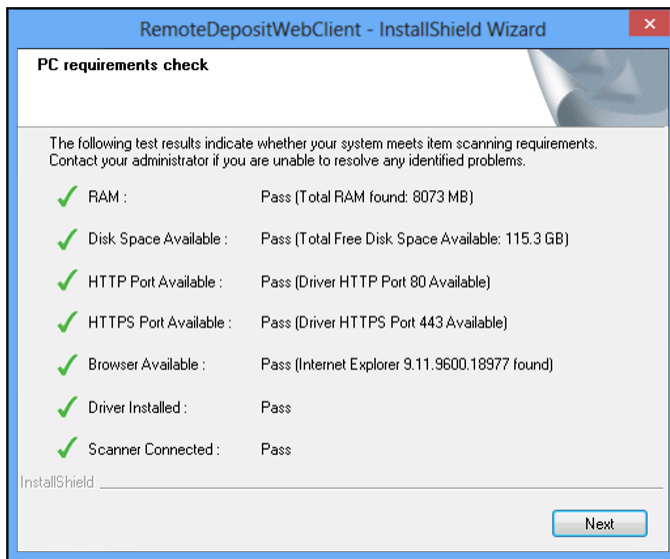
RemoteDepositWebClient - InstallShield Wizard

PC requirements check

The following test results indicate whether your system meets item scanning requirements. Contact your administrator if you are unable to resolve any identified problems.

| RAM : | Pass (Total RAM found: 8073 MB) |
|---|---|
| Disk Space Available : | Pass (Total Free Disk Space Available: 115.3 GB) |
| HTTP Port Available : | Pass (Driver HTTP Port 80 Available) |
| HTTPS Port Available : | Pass (Driver HTTPS Port 443 Available) |
| Browser Available : | Pass (Internet Explorer 9.11.9600.18977 found) |
| Driver Installed : | Pass |
| Scanner Connected : | Pass |

InstallShield

Next